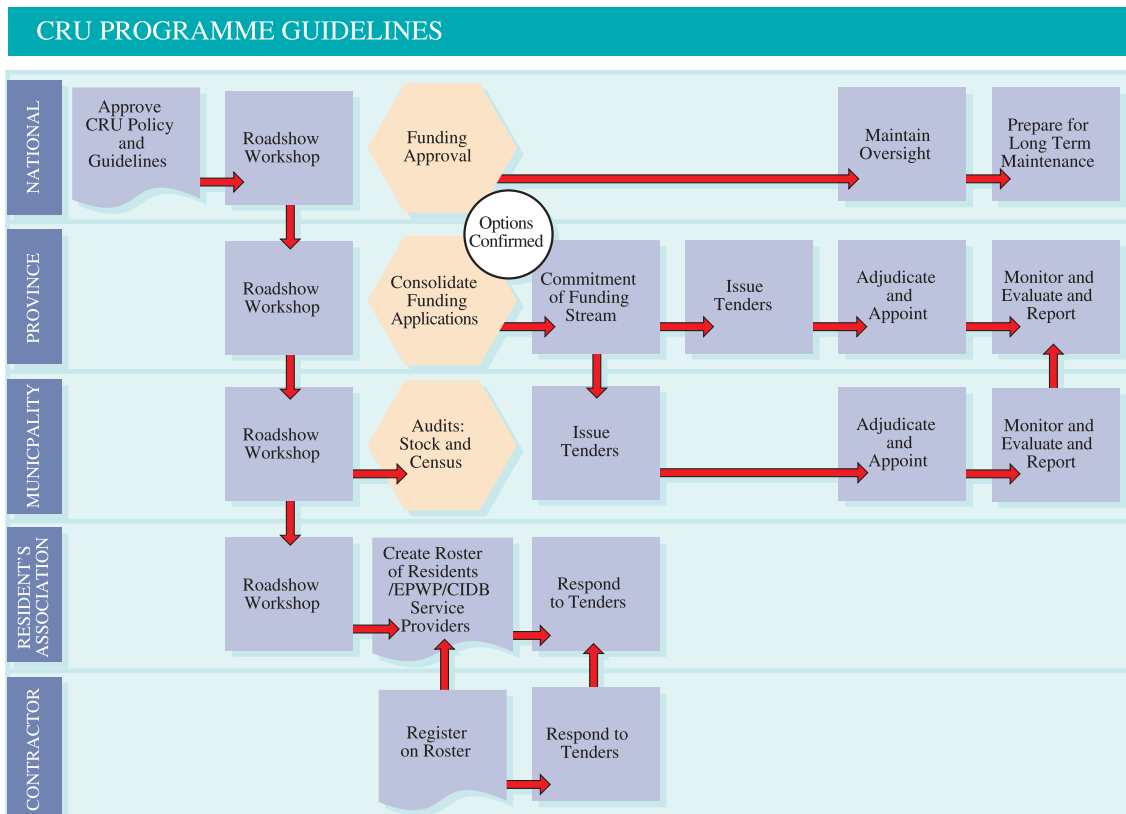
CRU PROGRAMME GUIDELINES

NATIONAL

Approve CRU Policy and Guidelines

Roadshow Workshop

Funding Approval

Maintain Oversight

Prepare for Long Term Maintenance

Options Confirmed

PROVINCE

Roadshow Workshop

Consolidate Funding Applications

Commitment of Funding Stream

Issue Tenders

Adjudicate and Appoint

Monitor and Evaluate and Report

MUNICPALITY

Roadshow Workshop

Audits: Stock and Census

Issue Tenders

Adjudicate and Appoint

Monitor and Evaluate and Report

RESIDENT'S ASSOCIATION

Roadshow Workshop

Create Roster of Residents /EPWP/CIDB Service Providers

Respond to Tenders

CONTRACTOR

Register on Roster

Respond to Tenders